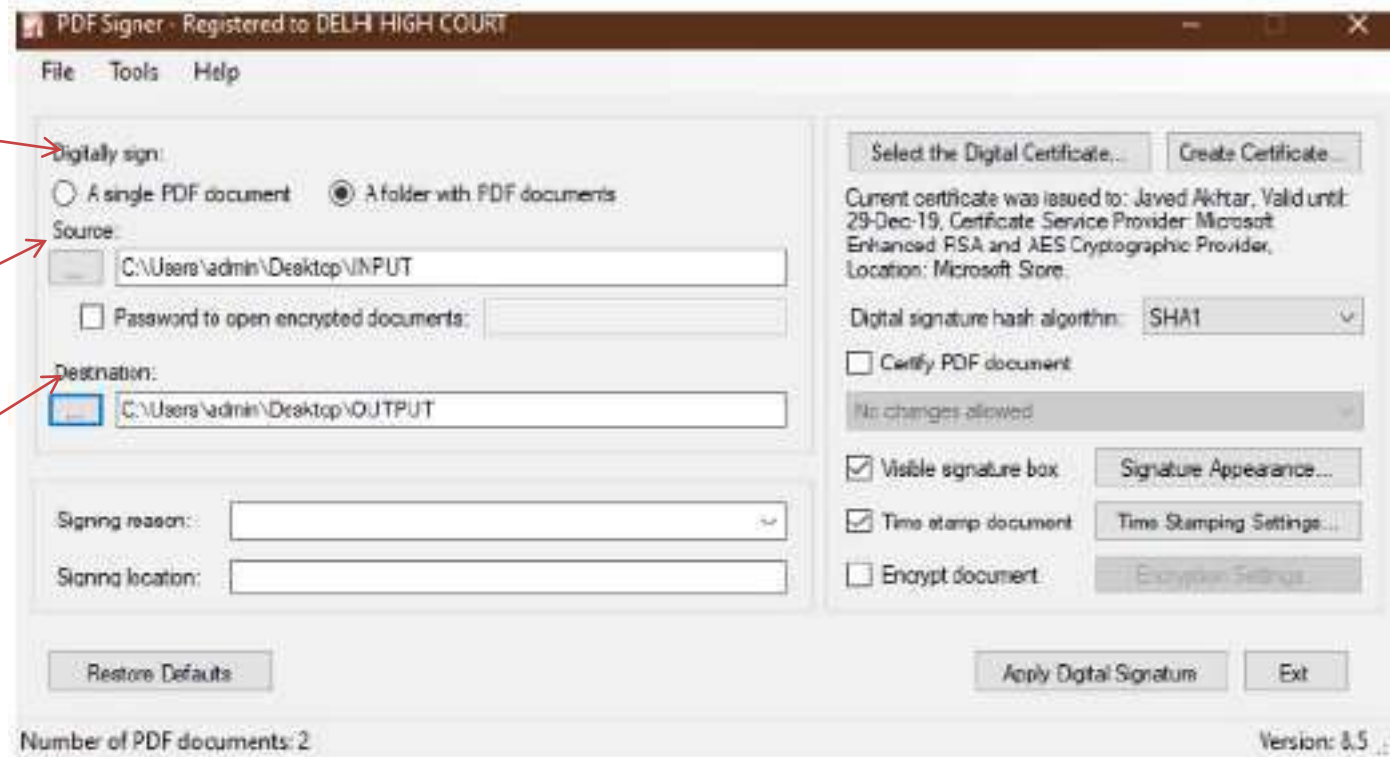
PDF Signer - Registered to DELHI HIGH COURT

File Tools Help

Digitally sign:
A single PDF document A folder with PDF documents
Source:
...
C:\Users\admin\Desktop\INPUT
Password to open encrypted documents:
Destination:
...
C:\Users\admin\Desktop\OUTPUT

Signing reason:
Signing location:

Select the Digital Certificate...
Create Certificate...
Current certificate was issued to: Javed Akhtar, Valid until: 29-Dec-19, Certificate Service Provider: Microsoft Enhanced RSA and AES Cryptographic Provider, Location: Microsoft Store.
Digital signature hash algorithm: SHA1
Certify PDF document
No changes allowed
Visible signature box
Signature Appearance...
Time stamp document
Time Stamping Settings...
Encrypt document
Encryption Settings...

Restore Defaults
Apply Digital Signature
Exit

Number of PDF documents: 2
Version: 8.5